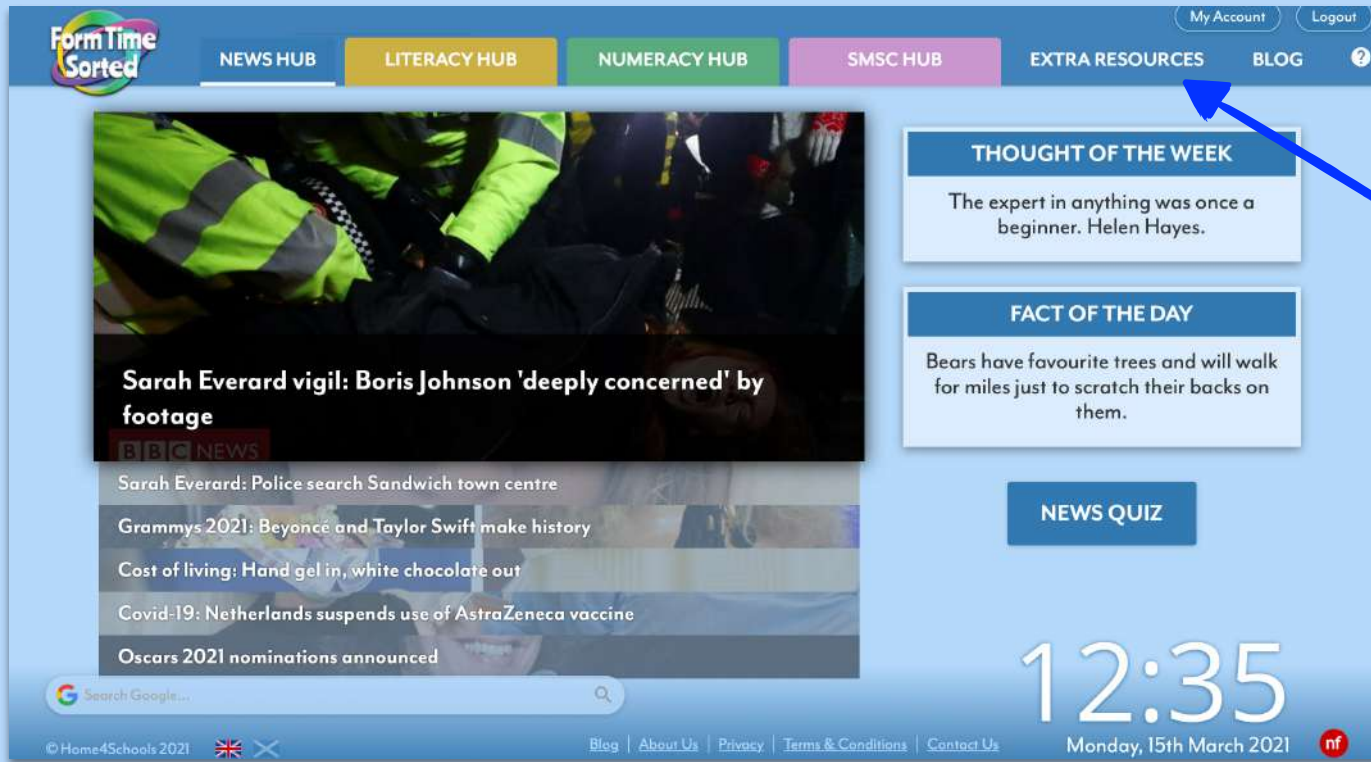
Form Time Sorted

NEWS HUB
LITERACY HUB
NUMERACY HUB
SMSC HUB
EXTRA RESOURCES
BLOG
?

My Account
Logout

Sarah Everard vigil: Boris Johnson 'deeply concerned' by footage

BBC NEWS

Sarah Everard: Police search Sandwich town centre
Grammys 2021: Beyoncé and Taylor Swift make history
Cost of living: Hand gel in, white chocolate out
Covid-19: Netherlands suspends use of AstraZeneca vaccine
Oscars 2021 nominations announced

THOUGHT OF THE WEEK

The expert in anything was once a beginner. Helen Hayes.

FACT OF THE DAY

Bears have favourite trees and will walk for miles just to scratch their backs on them.

NEWS QUIZ

Search Google...

12:35

Monday, 15th March 2021

©Home4Schools 2021

Blog | About Us | Privacy | Terms & Conditions | Contact Us

nf